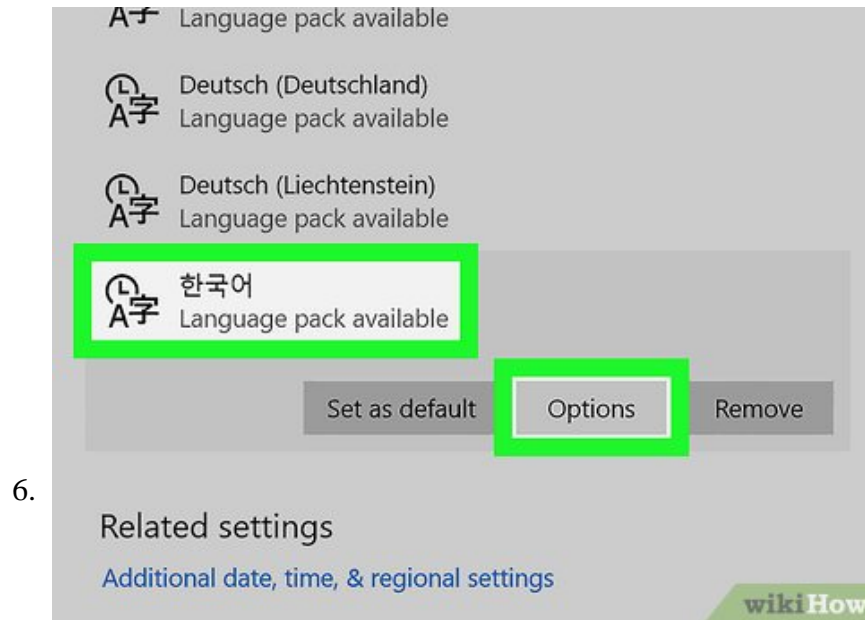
A字 Language pack available

A字 Deutsch (Deutschland)
Language pack available

A字 Deutsch (Liechtenstein)
Language pack available

A字 한국어
Language pack available

Set as default
Options
Remove

6.

Related settings

Additional date, time, & regional settings

wikiHow